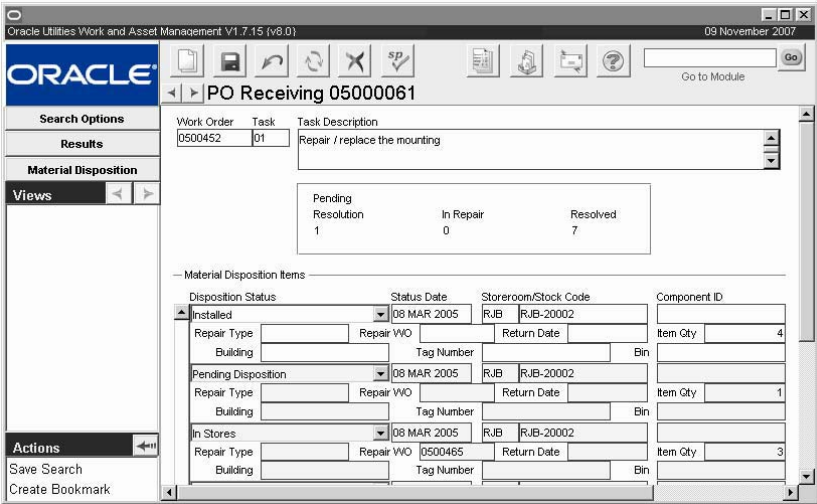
Oracle Utilities Work and Asset Management V1.7.15 (v8.0)
09 November 2007

ORACLE

Go to Module
Go

PO Receiving 05000061

Search Options
Results
Material Disposition
Views

Actions
Save Search
Create Bookmark

Work Order
0500452
Task
01
Task Description
Repair / replace the mounting

Pending Resolution
1
In Repair
0
Resolved
7

Material Disposition Items

| Disposition Status | Status Date | Storeroom/Stock Code | | Component ID |
|---|---|---|---|---|
| Installed | 08 MAR 2005 | RJB | RJB-20002 | |

Repair Type Repair WO Return Date Item Qty 4
Building Tag Number Bin

| Pending Disposition | 08 MAR 2005 | RJB | RJB-20002 | |
|---|---|---|---|---|

Repair Type Repair WO Return Date Item Qty 1
Building Tag Number Bin

| In Stores | 08 MAR 2005 | RJB | RJB-20002 | |
|---|---|---|---|---|

Repair Type Repair WO 0500465 Return Date Item Qty 3
Building Tag Number Bin